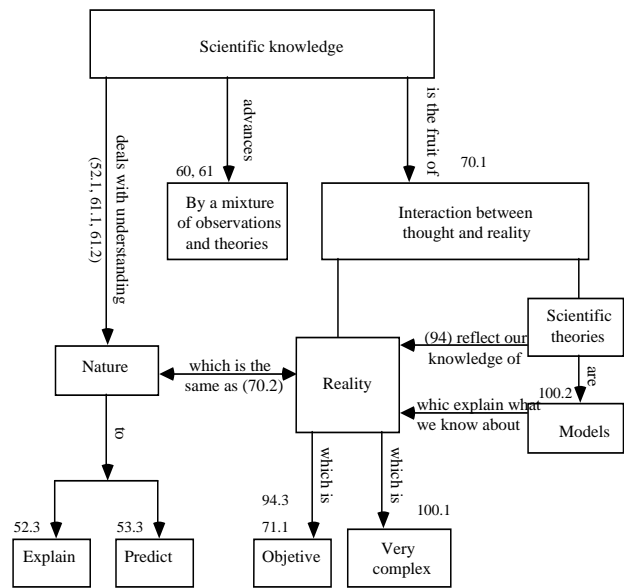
Scientific knowledge

deals with understanding (52.1, 61.1, 61.2)

advances

60, 61

By a mixture of observations and theories

is the fruit of

70.1

Interaction between thought and reality

Nature

which is the same as (70.2)

Reality

(94) reflect our knowledge of

Scientific theories

are

100.2

whic explain what we know about

Models

to

52.3

Explain

53.3

Predict

94.3

71.1

which is

Objetive

which is

100.1

Very complex